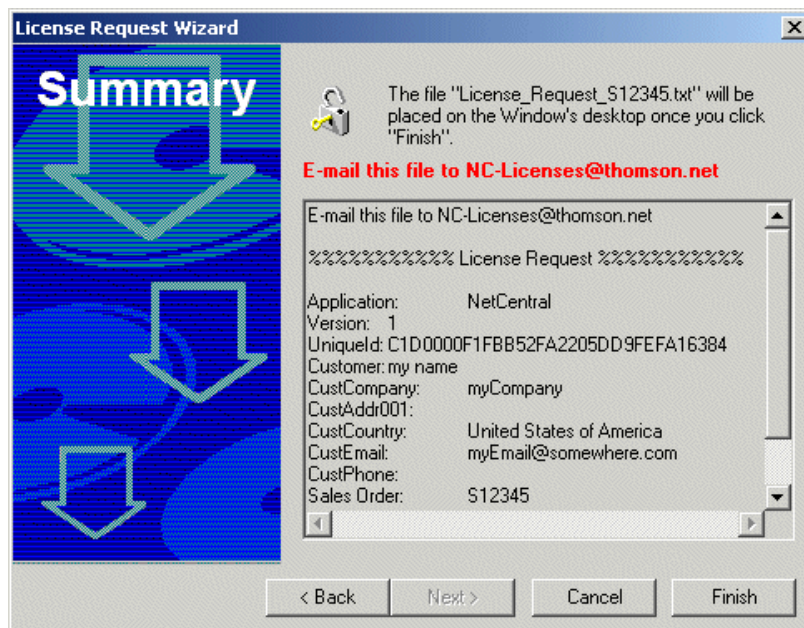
License Request Wizard

Summary

The file "License_Request_S12345.txt" will be placed on the Window's desktop once you click "Finish".

E-mail this file to NC-Licenses@thomson.net

E-mail this file to NC-Licenses@thomson.net

%%%%%%%%%%% License Request %%%%%%%%%%%

Application: NetCentral
Version: 1
UniqueId: C1D0000F1FBB52FA2205DD9FEFA16384
Customer: my name
CustCompany: myCompany
CustAddr001:
CustCountry: United States of America
CustEmail: myEmail@somewhere.com
CustPhone:
Sales Order: S12345

< Back
Next >
Cancel
Finish